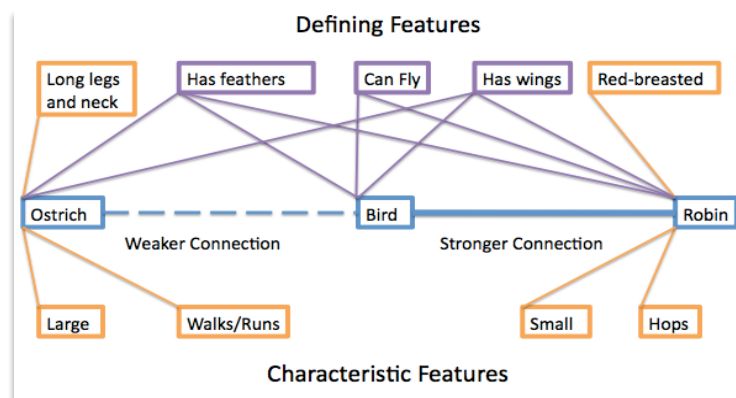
Defining Features

Long legs and neck

Has feathers

Can Fly

Has wings

Red-breasted

Ostrich

Bird

Robin

Weaker Connection

Stronger Connection

Large

Walks/Runs

Small

Hops

Characteristic Features